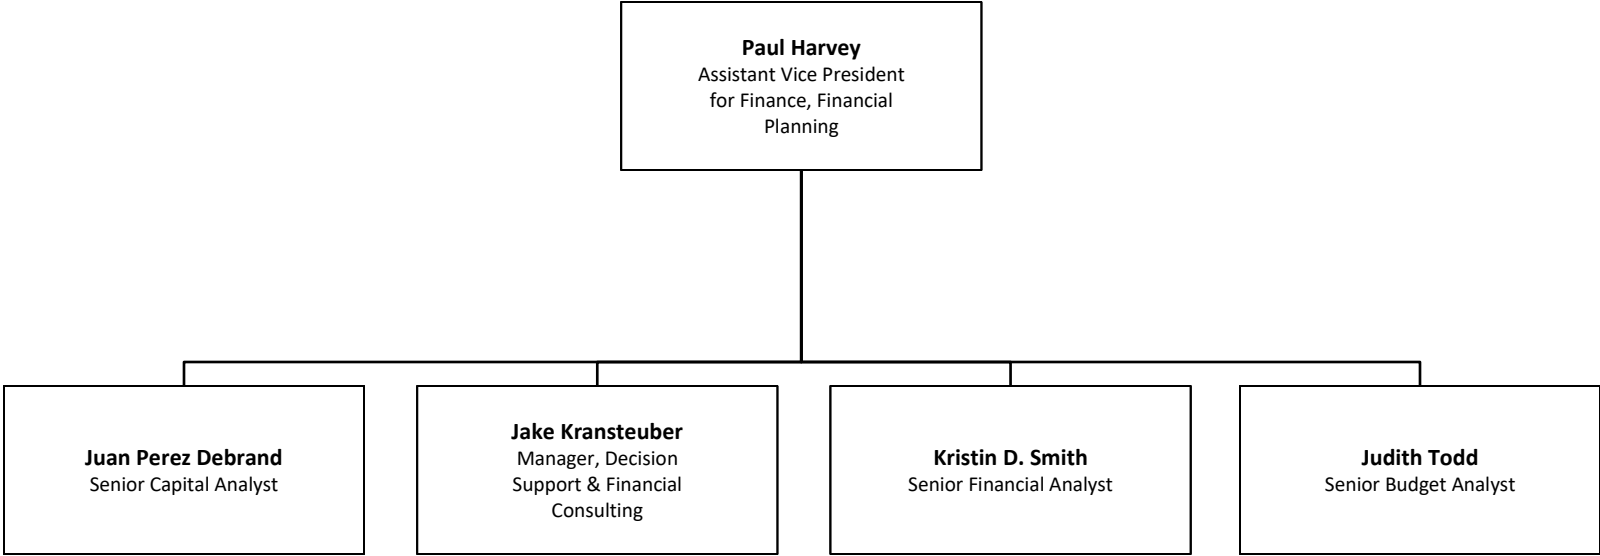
**Paul Harvey**
Assistant Vice President for Finance, Financial Planning

**Juan Perez Debrand**
Senior Capital Analyst

**Jake Kransteuber**
Manager, Decision Support & Financial Consulting

**Kristin D. Smith**
Senior Financial Analyst

**Judith Todd**
Senior Budget Analyst